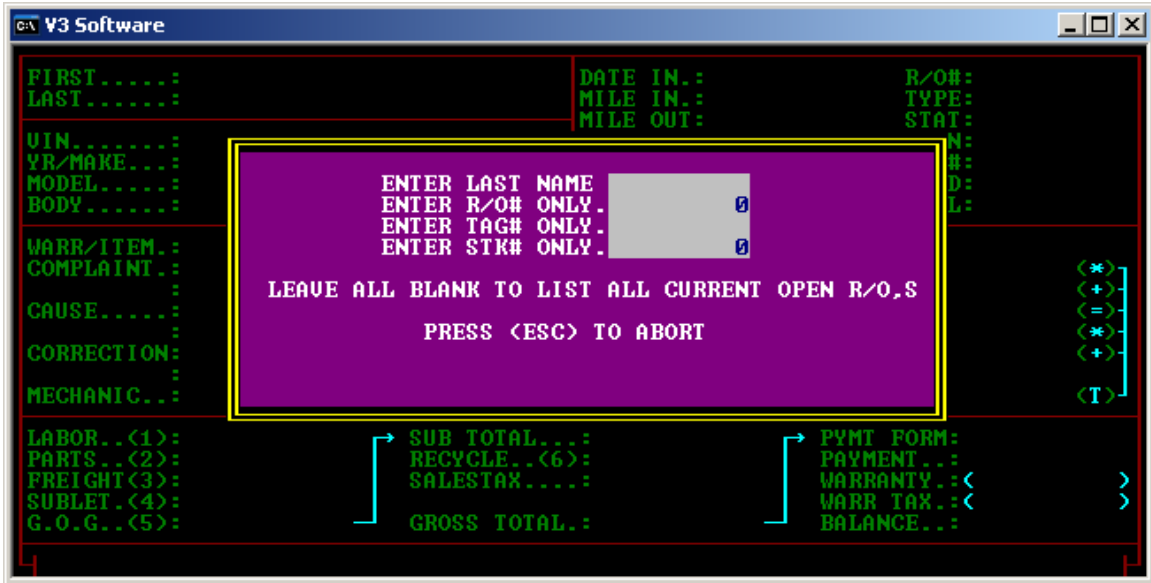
V3 Software

FIRST.....:
LAST......:

DATE IN.:
MILE IN.:
MILE OUT:

R/O#:
TYPE:
STAT:

VIN.......:
YR/MAKE...:
MODEL.....:
BODY......:

N:
#:
D:
L:

ENTER LAST NAME
ENTER R/O# ONLY. 0
ENTER TAG# ONLY.
ENTER STK# ONLY. 0

LEAVE ALL BLANK TO LIST ALL CURRENT OPEN R/O,S

PRESS (ESC) TO ABORT

WARR/ITEM.:
COMPLAINT.:
:
CAUSE.....:
:
CORRECTION:
:
MECHANIC..:

(*)
(+)
(=)
(*)
(+)
(T)

LABOR..(1):
PARTS..(2):
FREIGHT(3):
SUBLET.(4):
G.O.G..(5):

SUB TOTAL...:
RECYCLE..(6):
SALESTAX....:
GROSS TOTAL.:

PYMT FORM:
PAYMENT..:
WARRANTY.:( )
WARR TAX.:( )
BALANCE..: